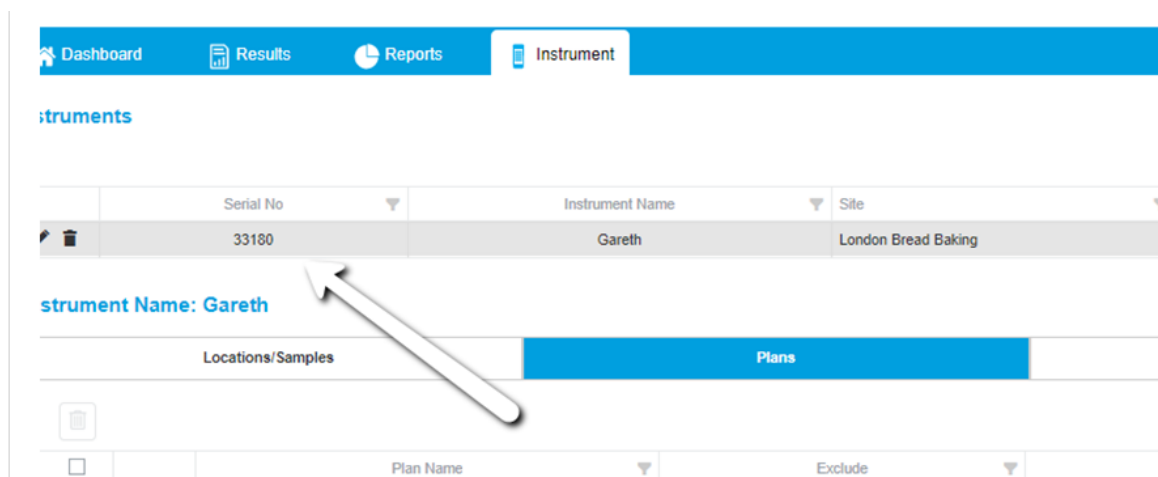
Dashboard Results Reports Instrument

struments

| | Serial No | Instrument Name | Site |
|---|---|---|---|
| | 33180 | Gareth | London Bread Baking |

strument Name: Gareth

Locations/Samples Plans

| | | Plan Name | Exclude |
|---|---|---|---|